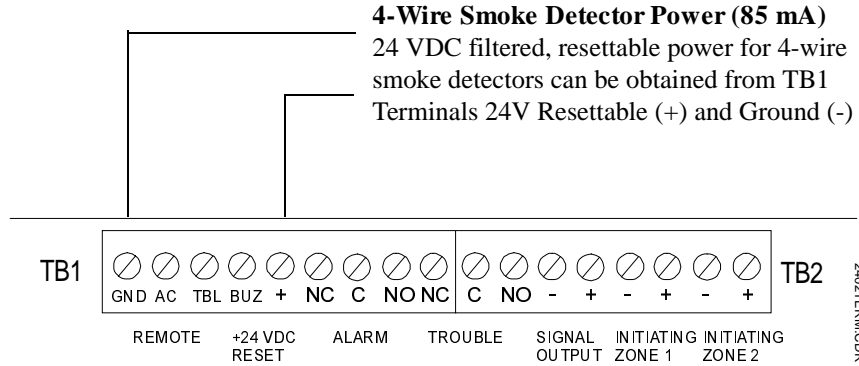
**4-Wire Smoke Detector Power (85 mA)**
24 VDC filtered, resettable power for 4-wire smoke detectors can be obtained from TB1 Terminals 24V Resettable (+) and Ground (-)

TB1

GND AC TBL BUZ + NC C NO NC C NO - + - + - +

TB2

REMOTE +24 VDC RESET ALARM TROUBLE SIGNAL OUTPUT INITIATING ZONE 1 INITIATING ZONE 2

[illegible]